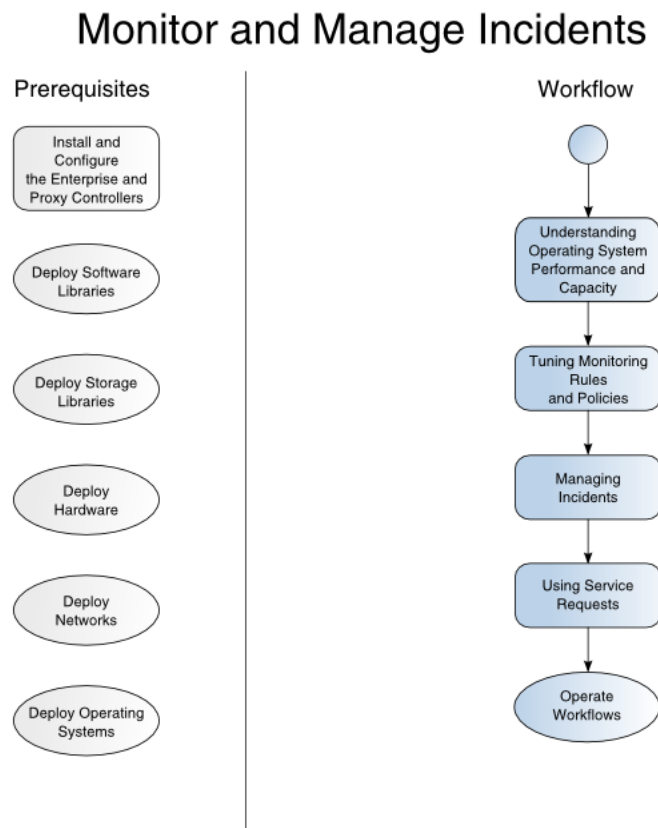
Monitor and Manage Incidents

Prerequisites

Install and Configure the Enterprise and Proxy Controllers

Deploy Software Libraries

Deploy Storage Libraries

Deploy Hardware

Deploy Networks

Deploy Operating Systems

Workflow

Understanding Operating System Performance and Capacity

Tuning Monitoring Rules and Policies

Managing Incidents

Using Service Requests

Operate Workflows